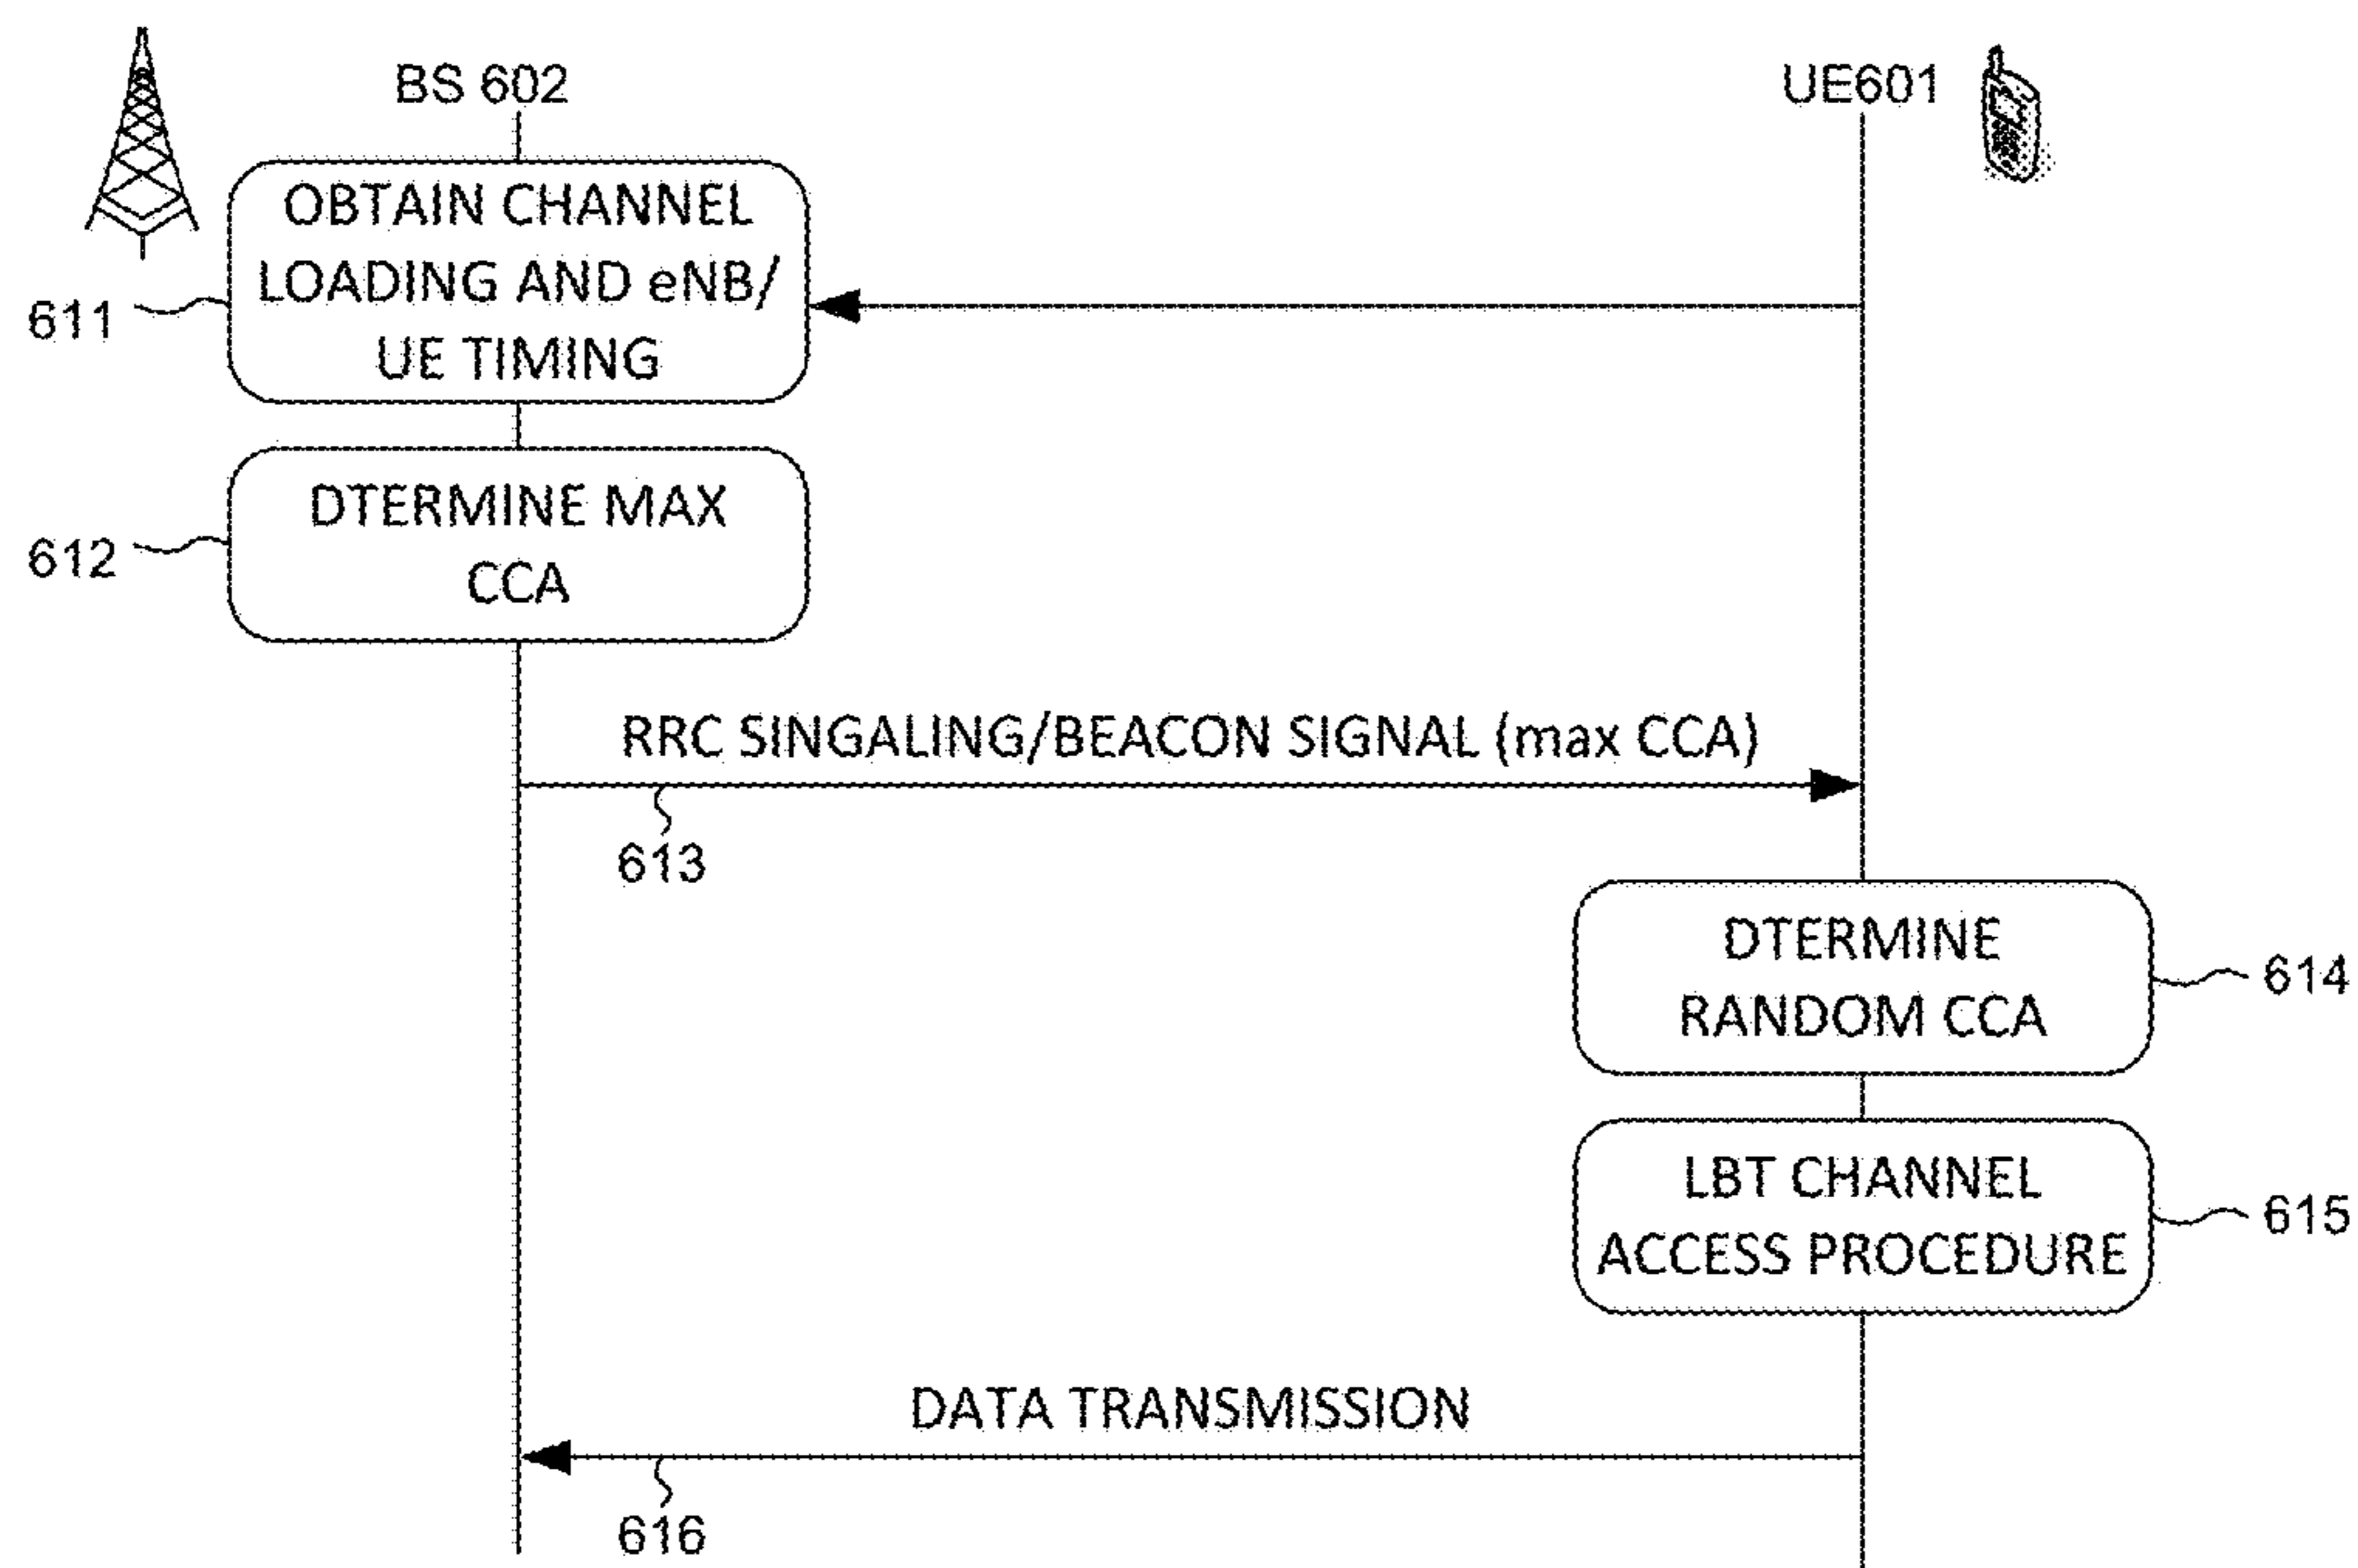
BS 602

UE601

611

OBTAIN CHANNEL LOADING AND eNB/ UE TIMING

612

DTERMINE MAX CCA

RRC SINGALING/BEACON SIGNAL (max CCA)

613

DTERMINE RANDOM CCA

614

LBT CHANNEL ACCESS PROCEDURE

615

DATA TRANSMISSION

616